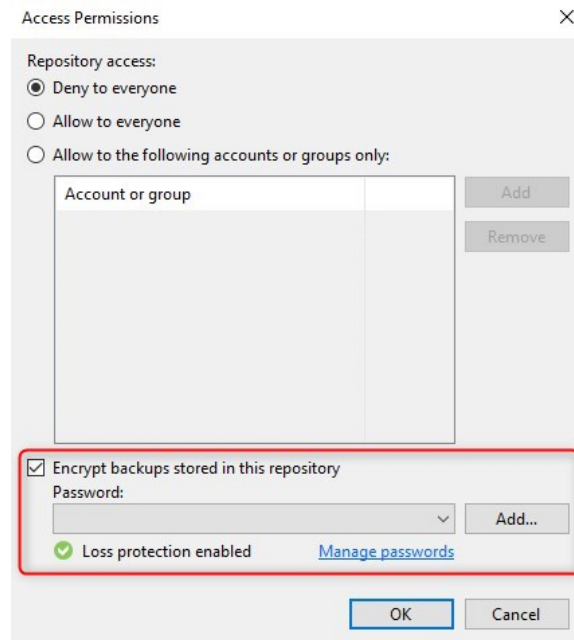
Access Permissions

×

Repository access:

Deny to everyone

Allow to everyone

Allow to the following accounts or groups only:

| Account or group | |
|---|---|

Add

Remove

Encrypt backups stored in this repository

Password:

Add...

Loss protection enabled

Manage passwords

OK

Cancel